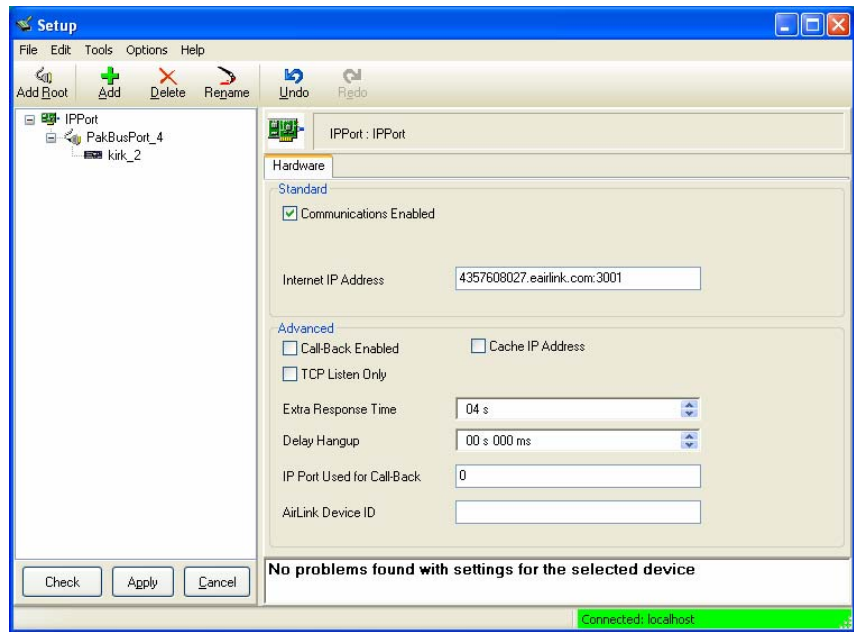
Setup

File Edit Tools Options Help

Add Root Add Delete Rename Undo Redo

IPPort
PakBusPort_4
kirk_2

IPPort : IPPort

Hardware

Standard

Communications Enabled

Internet IP Address 4357608027.eairlink.com:3001

Advanced

Call-Back Enabled

Cache IP Address

TCP Listen Only

Extra Response Time 04 s

Delay Hangup 00 s 000 ms

IP Port Used for Call-Back 0

AirLink Device ID

Check Apply Cancel

No problems found with settings for the selected device

Connected: localhost